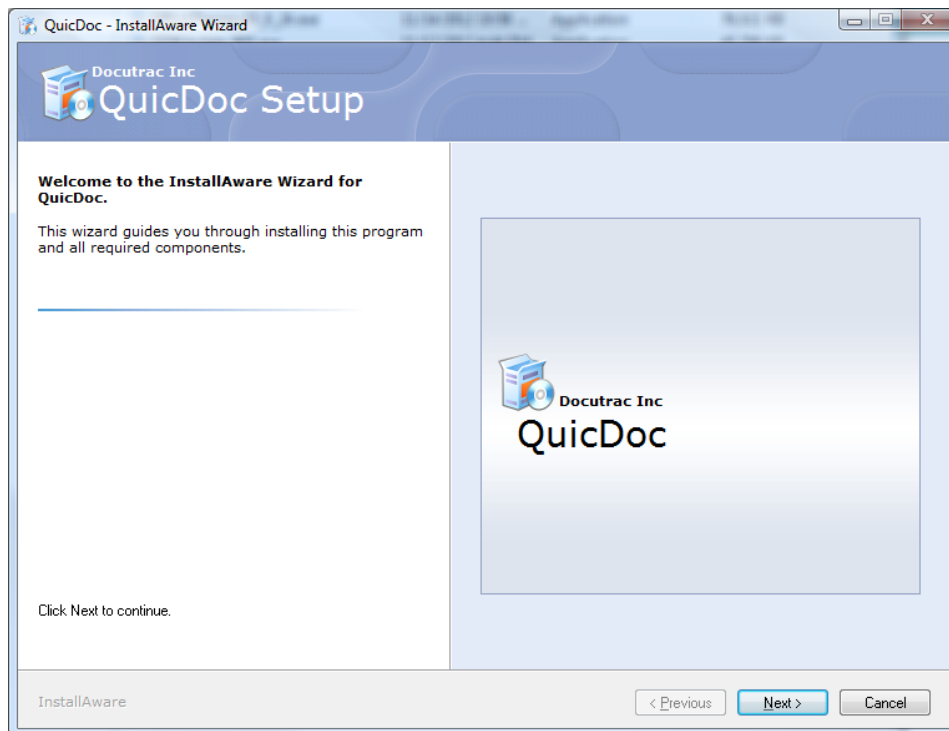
QuicDoc - InstallAware Wizard

Docutrac Inc
QuicDoc Setup

Welcome to the InstallAware Wizard for QuicDoc.

This wizard guides you through installing this program and all required components.

Docutrac Inc
QuicDoc

Click Next to continue.

InstallAware

< Previous

Next >

Cancel